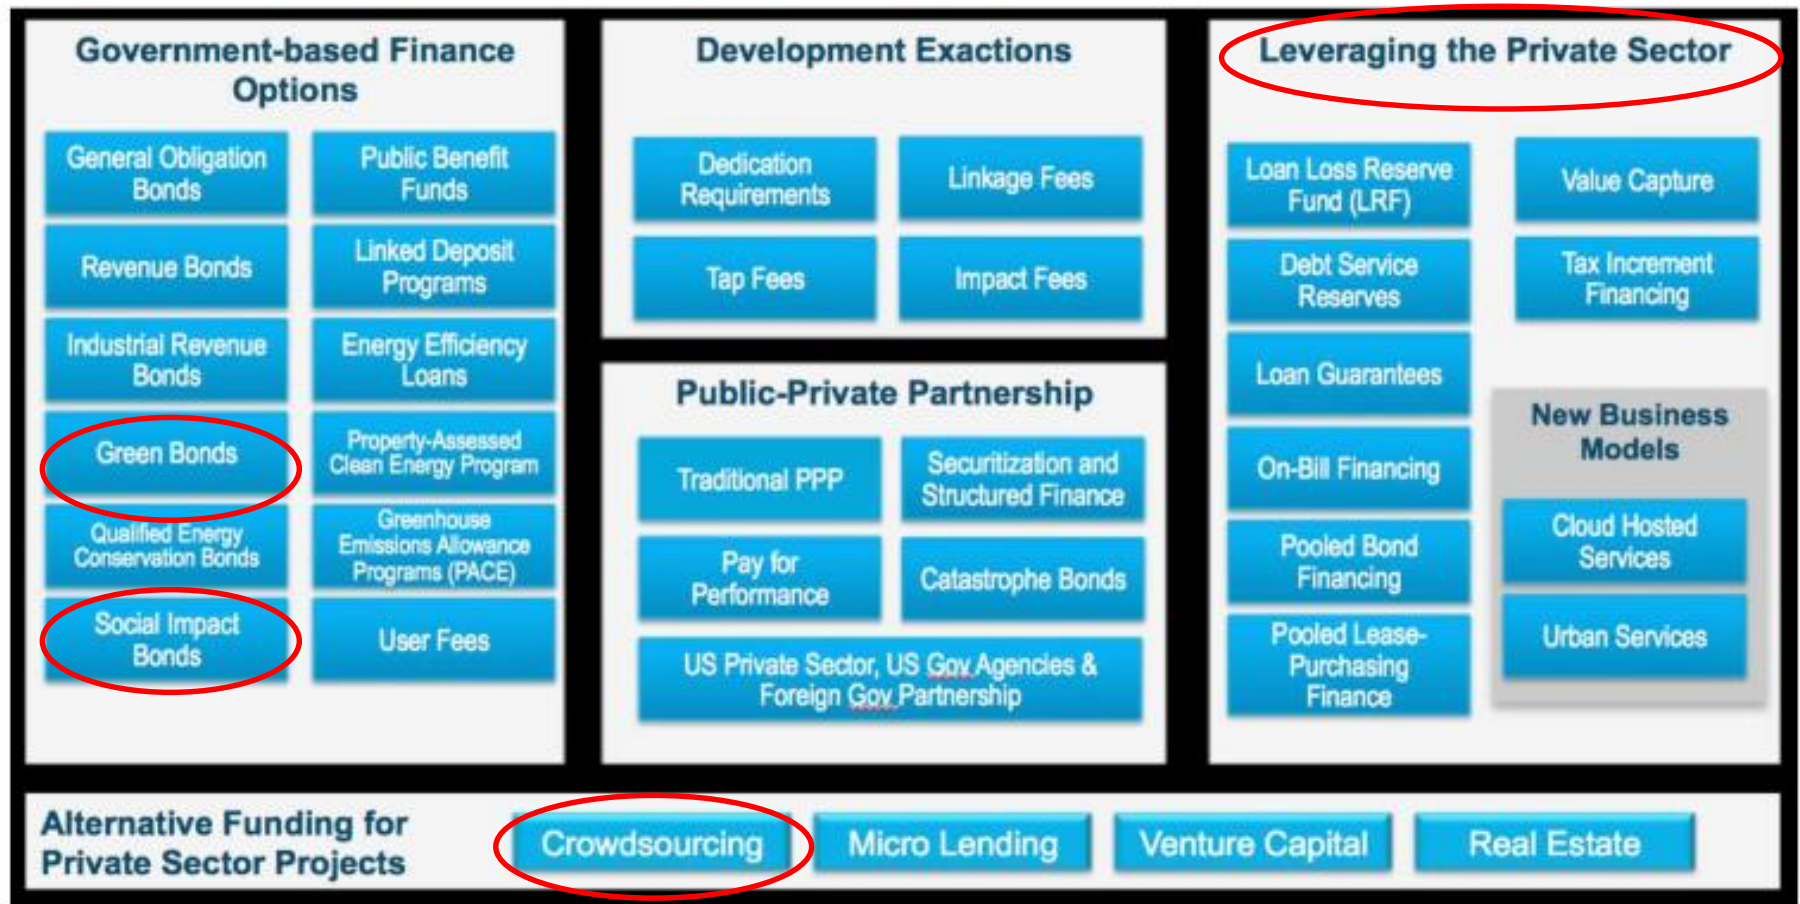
Government-based Finance Options

General Obligation Bonds

Public Benefit Funds

Revenue Bonds

Linked Deposit Programs

Industrial Revenue Bonds

Energy Efficiency Loans

Green Bonds

Property-Assessed Clean Energy Program

Qualified Energy Conservation Bonds

Greenhouse Emissions Allowance Programs (PACE)

Social Impact Bonds

User Fees

Development Exactions

Dedication Requirements

Linkage Fees

Tap Fees

Impact Fees

Public-Private Partnership

Traditional PPP

Securitization and Structured Finance

Pay for Performance

Catastrophe Bonds

US Private Sector, US Gov Agencies & Foreign Gov Partnership

Leveraging the Private Sector

Loan Loss Reserve Fund (LRF)

Value Capture

Debt Service Reserves

Tax Increment Financing

Loan Guarantees

New Business Models

On-Bill Financing

Cloud Hosted Services

Pooled Bond Financing

Urban Services

Pooled Lease-Purchasing Finance

Alternative Funding for Private Sector Projects

Crowdsourcing

Micro Lending

Venture Capital

Real Estate